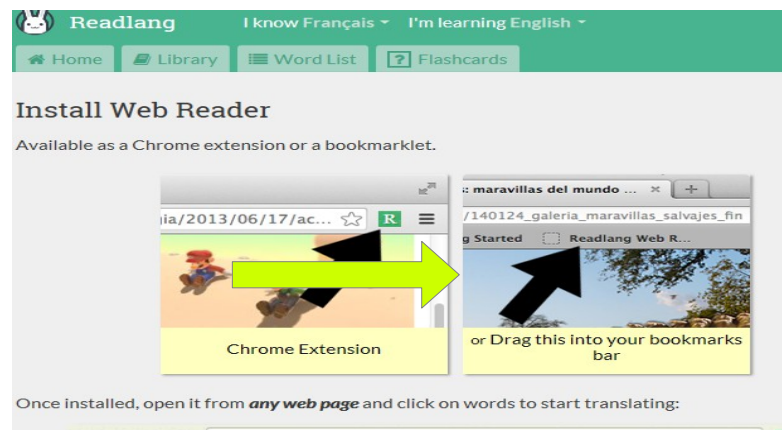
Readlang I know Français ▾ I'm learning English ▾

Home Library Word List Flashcards

Install Web Reader

Available as a Chrome extension or a bookmarklet.

gia/2013/06/17/ac... R

Chrome Extension

s: maravillas del mundo ... ×

/140124_galeria_maravillas_salvajes_fin

g Started Readlang Web R...

or Drag this into your bookmarks bar

Once installed, open it from *any web page* and click on words to start translating: